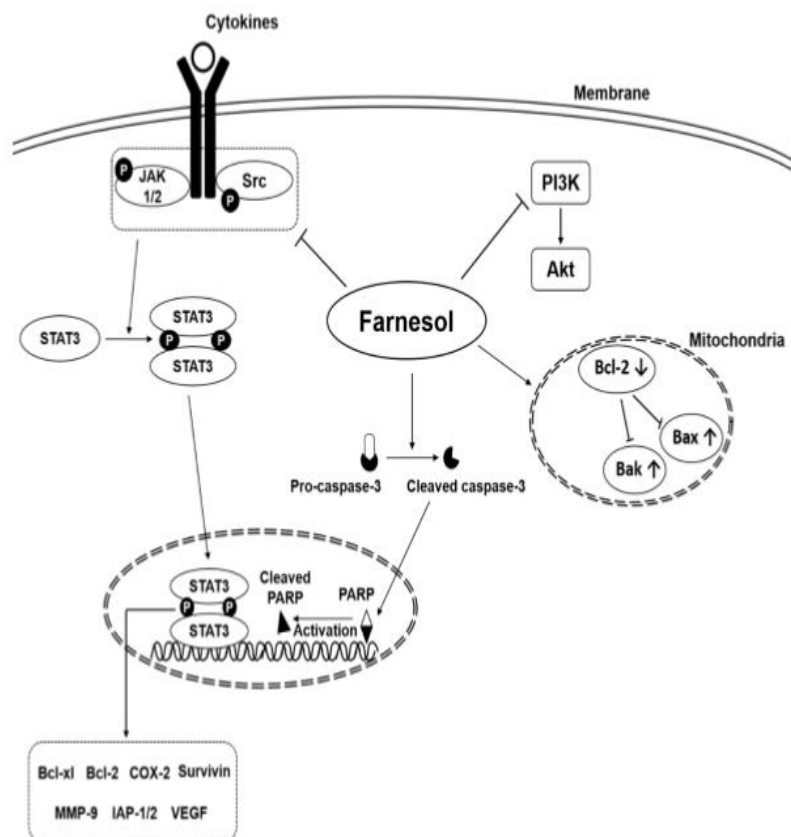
Cytokines

Membrane

P JAK 1/2

Src P

PI3K

Akt

STAT3

STAT3 P P STAT3

Farnesol

Mitochondria

Bcl-2 ↓

Bax ↑

Bak ↑

Pro-caspase-3

Cleaved caspase-3

STAT3 P P STAT3

Cleaved PARP

PARP

Activation

Bcl-xl Bcl-2 COX-2 Survivin

MMP-9 IAP-1/2 VEGF